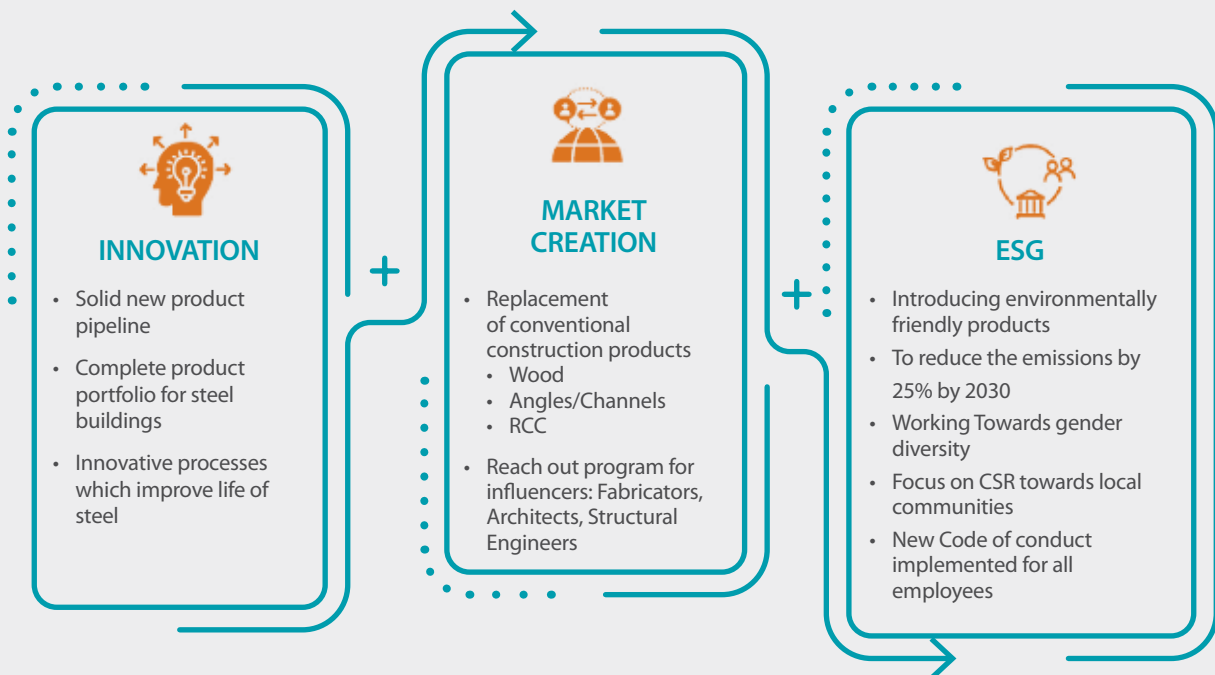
INNOVATION

• Solid new product pipeline
• Complete product portfolio for steel buildings
• Innovative processes which improve life of steel

+

MARKET CREATION

• Replacement of conventional construction products
  • Wood
  • Angles/Channels
  • RCC
• Reach out program for influencers: Fabricators, Architects, Structural Engineers

+

ESG

• Introducing environmentally friendly products
• To reduce the emissions by 25% by 2030
• Working Towards gender diversity
• Focus on CSR towards local communities
• New Code of conduct implemented for all employees